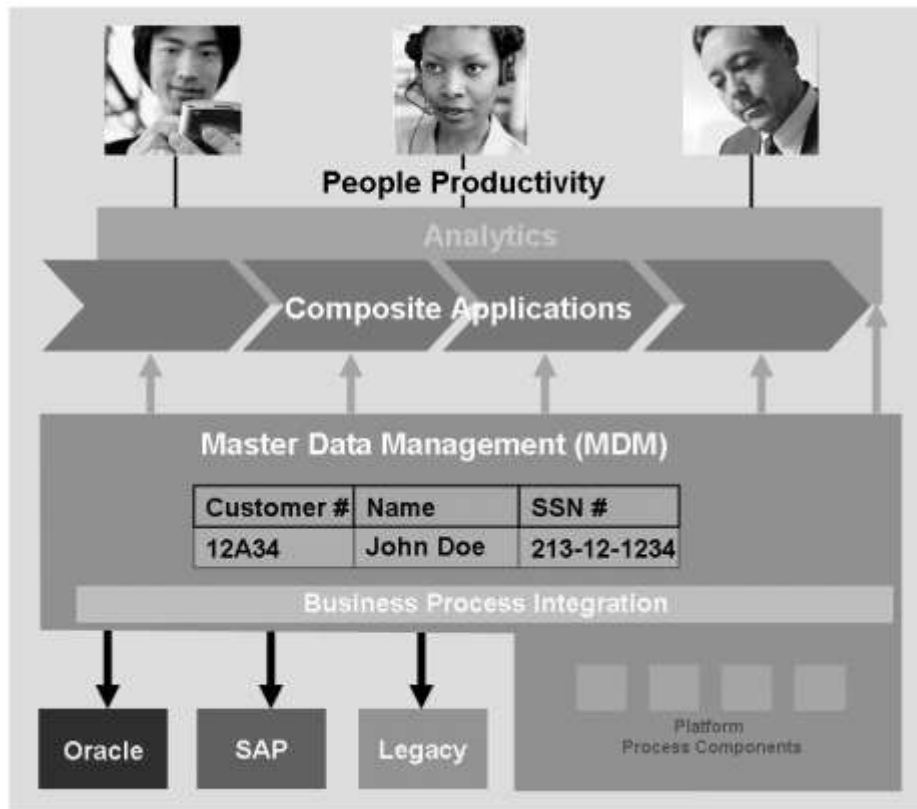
People Productivity

Analytics

Composite Applications

Master Data Management (MDM)

| Customer # | Name | SSN # |
|---|---|---|
| 12A34 | John Doe | 213-12-1234 |

Business Process Integration

Oracle

SAP

Legacy

Platform
Process Components